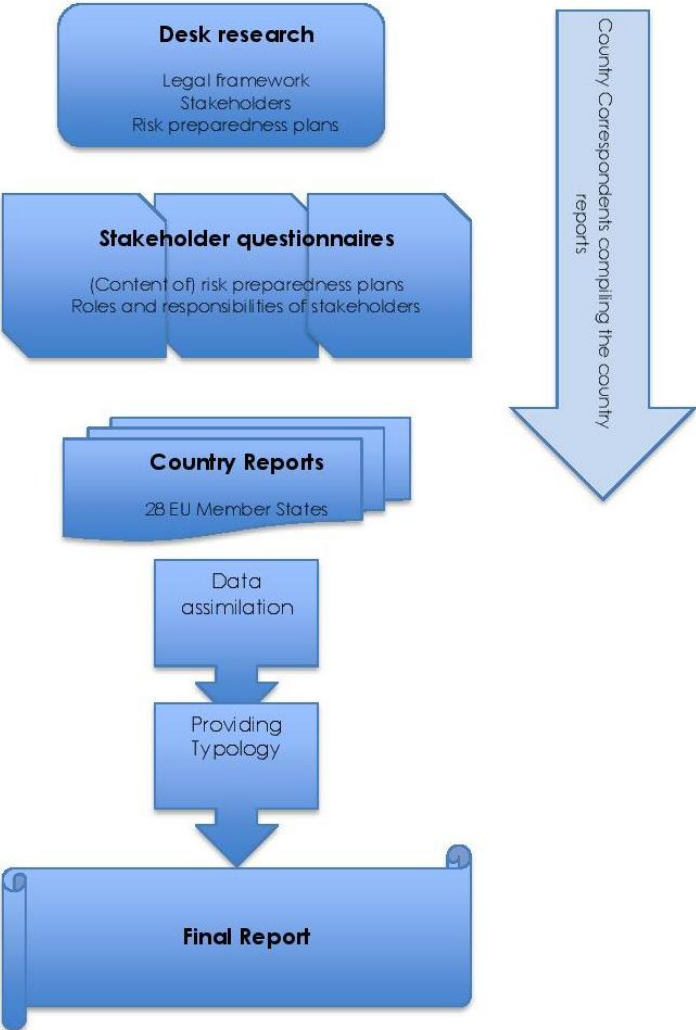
Desk research

Legal framework
Stakeholders
Risk preparedness plans

Stakeholder questionnaires

(Content of) risk preparedness plans
Roles and responsibilities of stakeholders

Country Reports

28 EU Member States

Data assimilation

Providing Typology

Final Report

Country Correspondents compiling the country reports